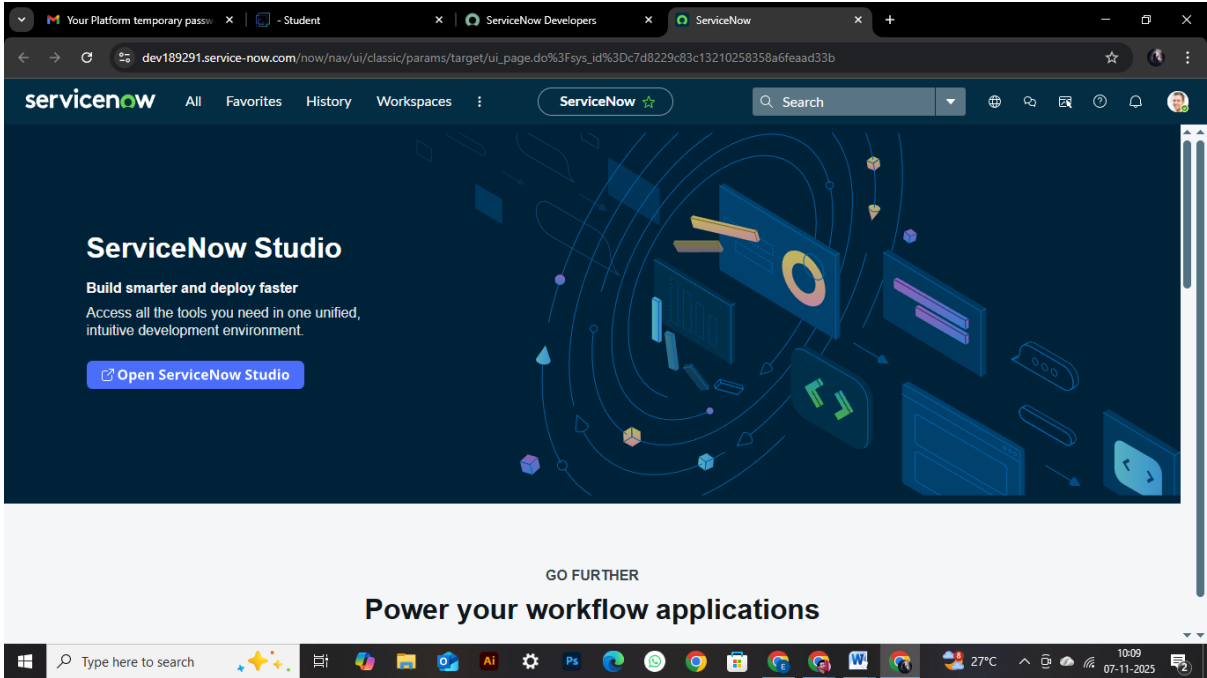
Your Platform temporary passw
- Student
ServiceNow Developers
ServiceNow
dev189291.service-now.com/now/nav/ui/classic/params/target/ui_page.do%3Fsys_id%3Dc7d8229c83c13210258358a6feaad33b

servicenow All Favorites History Workspaces
ServiceNow
Search

ServiceNow Studio

Build smarter and deploy faster

Access all the tools you need in one unified, intuitive development environment.

Open ServiceNow Studio

GO FURTHER

Power your workflow applications

Type here to search
Ai
Ps
27°C
10:09
07-11-2025
2